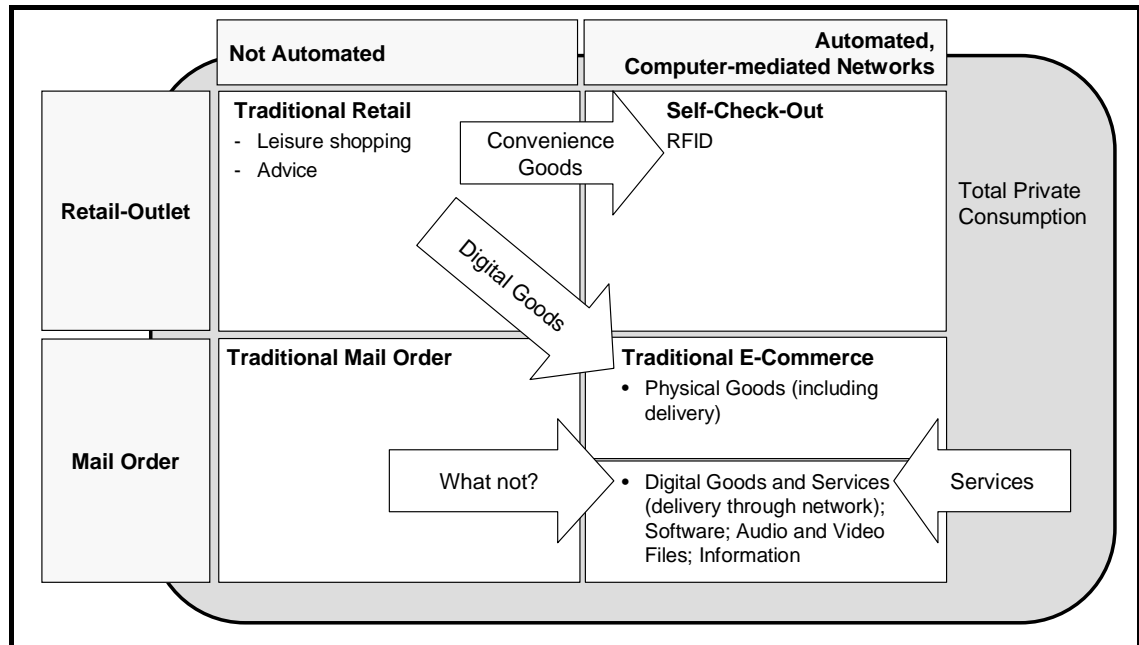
Not Automated

Automated, Computer-mediated Networks

Retail-Outlet

Traditional Retail
- Leisure shopping
- Advice

Convenience Goods

Self-Check-Out
RFID

Total Private Consumption

Digital Goods

Mail Order

Traditional Mail Order

Traditional E-Commerce
• Physical Goods (including delivery)

What not?

• Digital Goods and Services (delivery through network); Software; Audio and Video Files; Information

Services